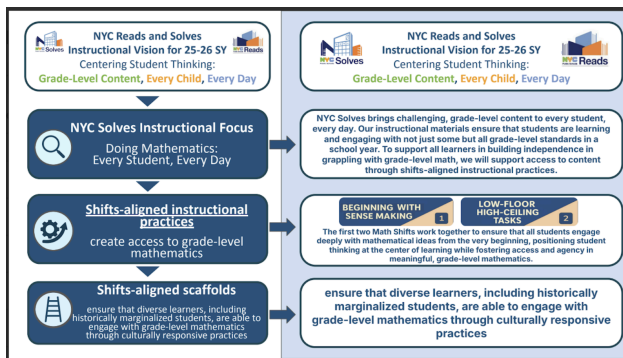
NYC Solves

NYC Reads and Solves Instructional Vision for 25-26 SY
Centering Student Thinking:
Grade-Level Content, Every Child, Every Day

NYC Reads

NYC Solves Instructional Focus
Doing Mathematics: Every Student, Every Day

Shifts-aligned instructional practices
create access to grade-level mathematics

Shifts-aligned scaffolds
ensure that diverse learners, including historically marginalized students, are able to engage with grade-level mathematics through culturally responsive practices

NYC Solves

NYC Reads and Solves Instructional Vision for 25-26 SY
Centering Student Thinking:
Grade-Level Content, Every Child, Every Day

NYC Reads

NYC Solves brings challenging, grade-level content to every student, every day. Our instructional materials ensure that students are learning and engaging with not just some but all grade-level standards in a school year. To support all learners in building independence in grappling with grade-level math, we will support access to content through shifts-aligned instructional practices.

BEGINNING WITH SENSE MAKING 1

LOW-FLOOR HIGH-CEILING TASKS 2

The first two Math Shifts work together to ensure that all students engage deeply with mathematical ideas from the very beginning, positioning student thinking at the center of learning while fostering access and agency in meaningful, grade-level mathematics.

ensure that diverse learners, including historically marginalized students, are able to engage with grade-level mathematics through culturally responsive practices